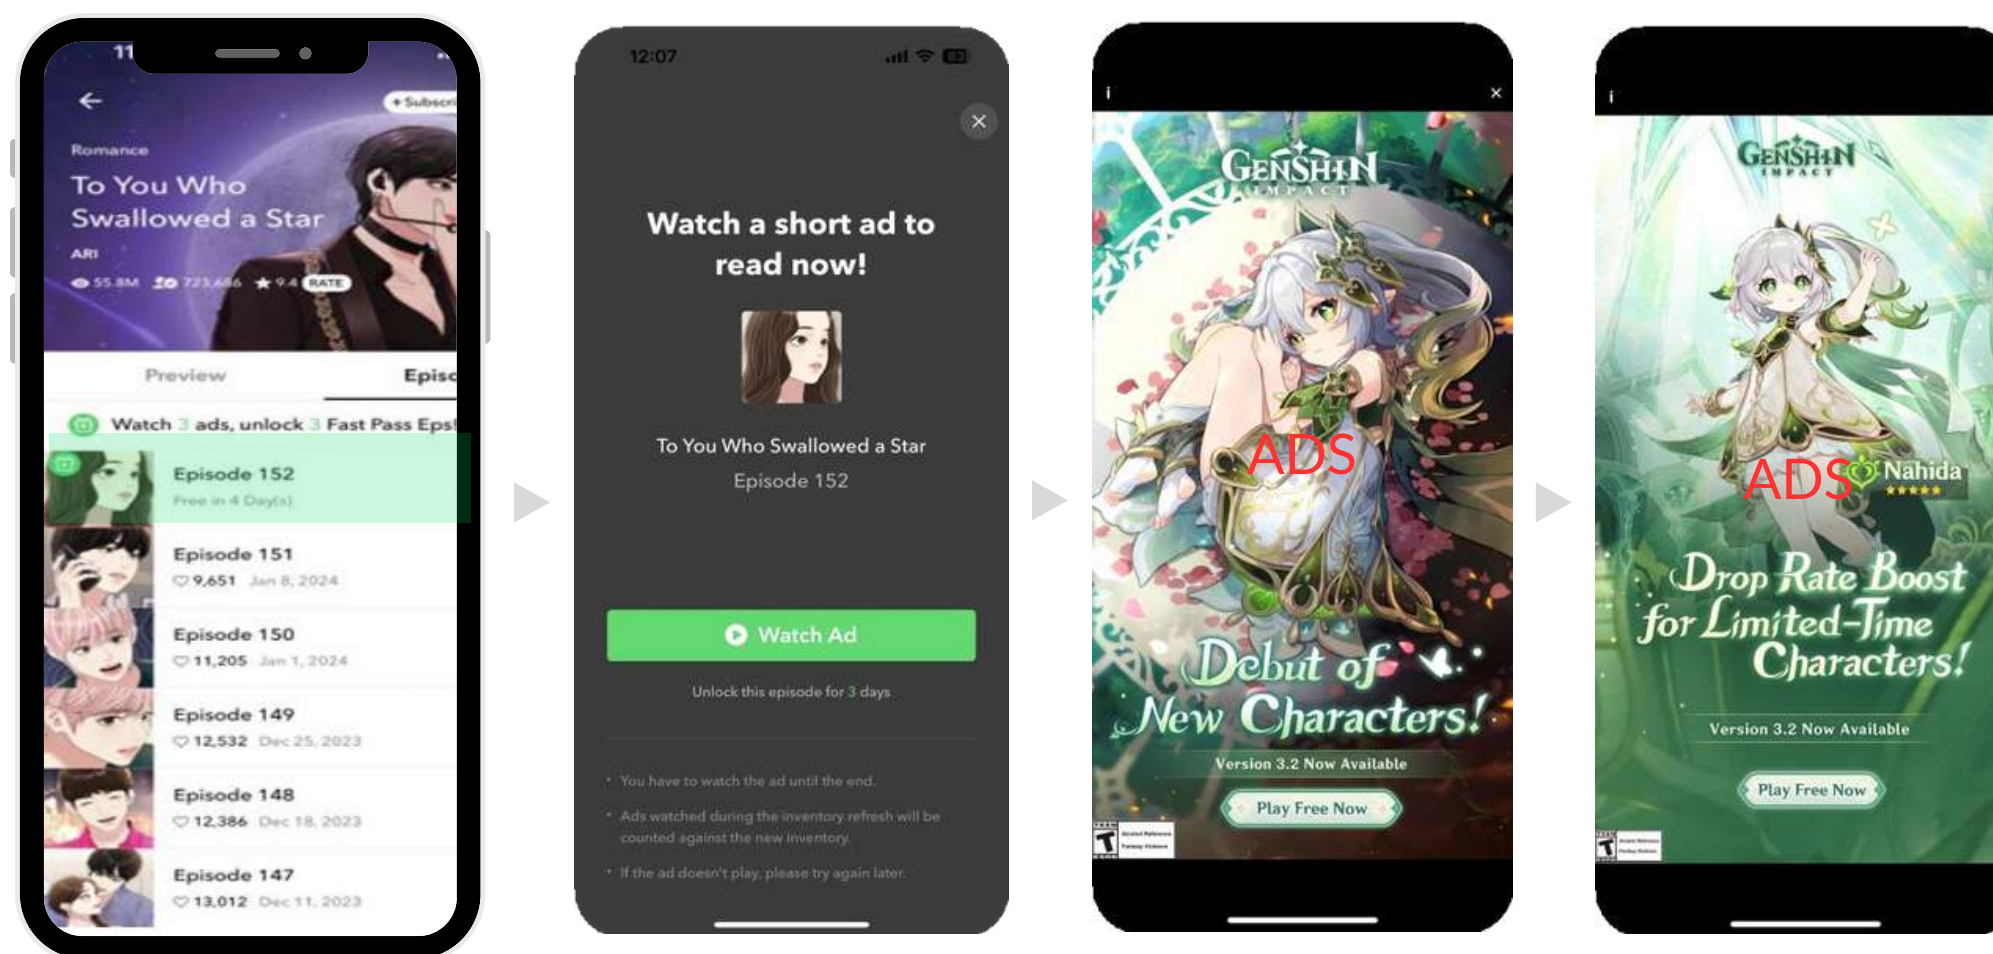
11

+ Subscri

Romance

To You Who Swallowed a Star

ARI

55.8M 723,456 9.4 RATE

Preview

Episo

Watch 3 ads, unlock 3 Fast Pass Eps!

Episode 152
Free in 4 Day(s)

Episode 151
9,651 Jan 8, 2024

Episode 150
11,205 Jan 1, 2024

Episode 149
12,532 Dec 25, 2023

Episode 148
12,386 Dec 18, 2023

Episode 147
13,012 Dec 11, 2023

12:07

Watch a short ad to read now!

To You Who Swallowed a Star

Episode 152

Watch Ad

Unlock this episode for 3 days

• You have to watch the ad until the end.

• Ads watched during the inventory refresh will be counted against the new inventory.

• If the ad doesn't play, please try again later.

i

GENSHIN IMPACT

ADS

Debut of New Characters!

Version 3.2 Now Available

Play Free Now

i

GENSHIN IMPACT

ADS

Nahida

Drop Rate Boost for Limited-Time Characters!

Version 3.2 Now Available

Play Free Now